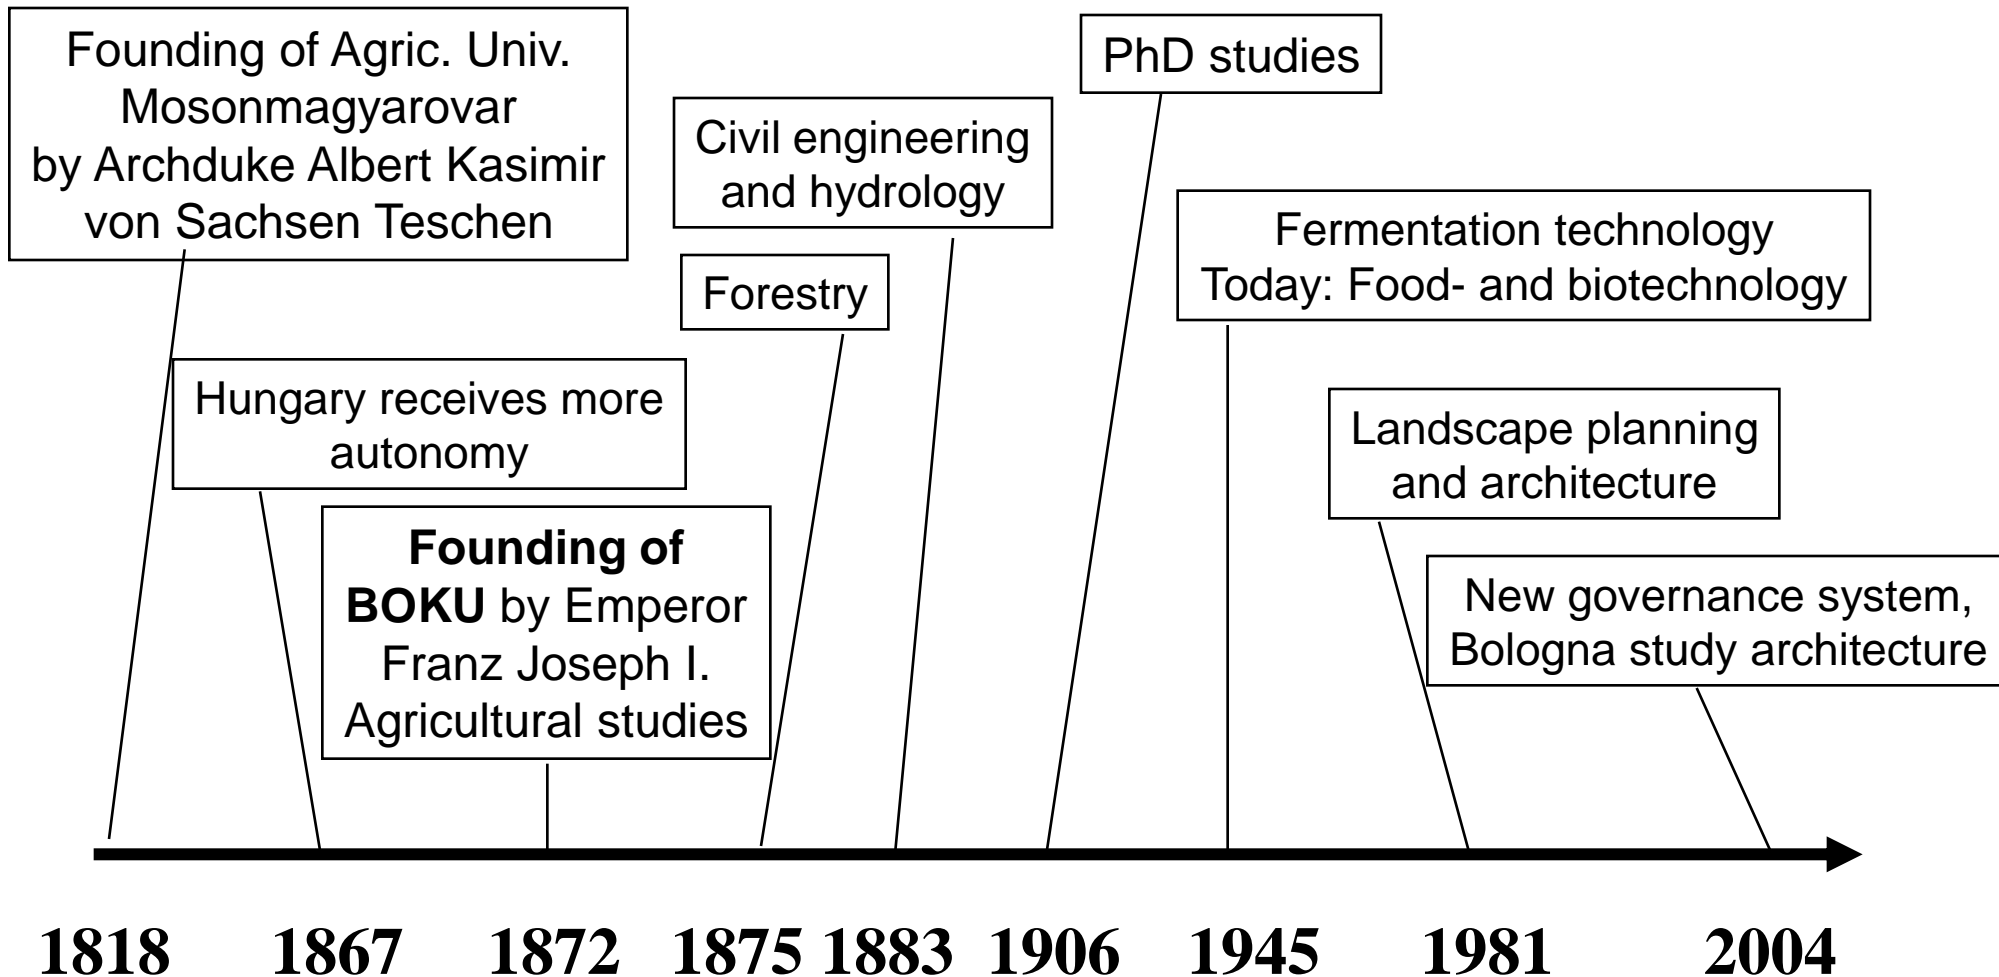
Founding of Agric. Univ. Mosonmagyarovar by Archduke Albert Kasimir von Sachsen Teschen

Hungary receives more autonomy

**Founding of BOKU** by Emperor Franz Joseph I. Agricultural studies

Forestry

Civil engineering and hydrology

PhD studies

Fermentation technology
Today: Food- and biotechnology

Landscape planning and architecture

New governance system, Bologna study architecture

1818 1867 1872 1875 1883 1906 1945 1981 2004